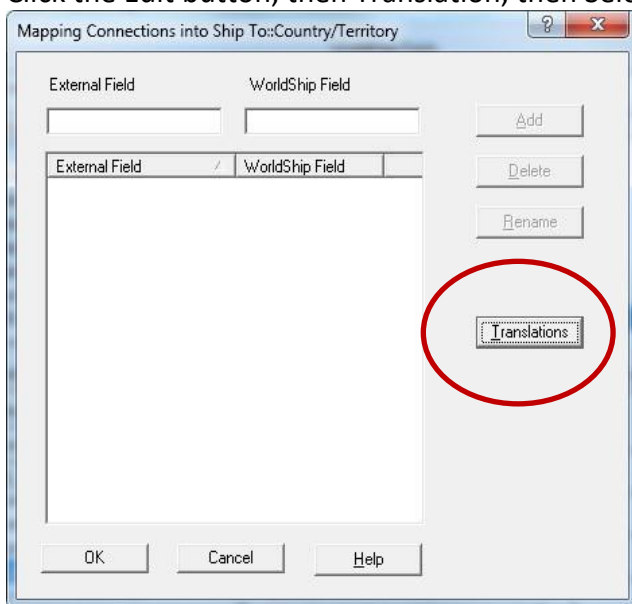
Click the Edit button, then Translation, then sele

Mapping Connections into Ship To::Country/Territory

?

X

External Field

WorldShip Field

Add

| External Field | WorldShip Field |
|---|---|

Delete

Rename

Translations

OK

Cancel

Help